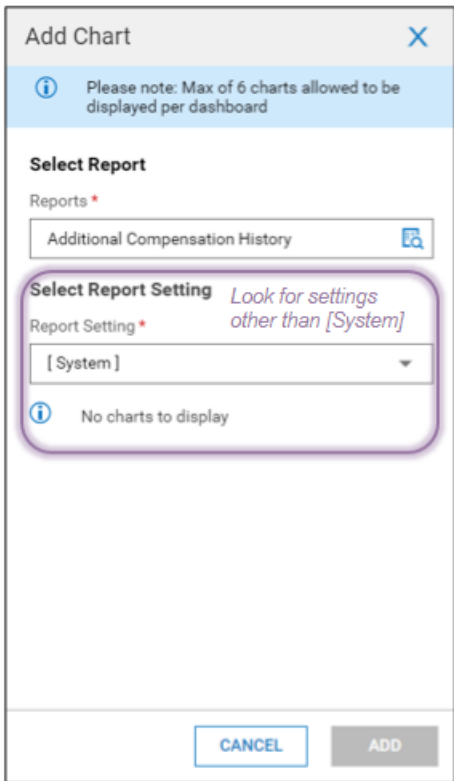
Add Chart

X

Please note: Max of 6 charts allowed to be displayed per dashboard

Select Report

Reports *

Additional Compensation History

Select Report Setting

Look for settings other than [System]

Report Setting *

[ System ]

No charts to display

CANCEL

ADD